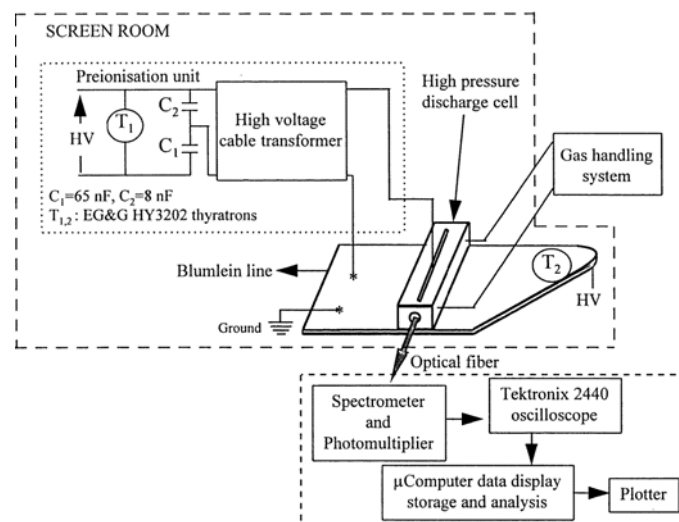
SCREEN ROOM

Preionisation unit

HV

$T_1$

$C_2$

$C_1$

High voltage cable transformer

High pressure discharge cell

Gas handling system

$C_1$=65 nF, $C_2$=8 nF
$T_{1,2}$: EG&G HY3202 thyratrons

Blumlein line

*

*

$T_2$

HV

Ground

Optical fiber

Spectrometer and Photomultiplier

Tektronix 2440 oscilloscope

μComputer data display storage and analysis

Plotter